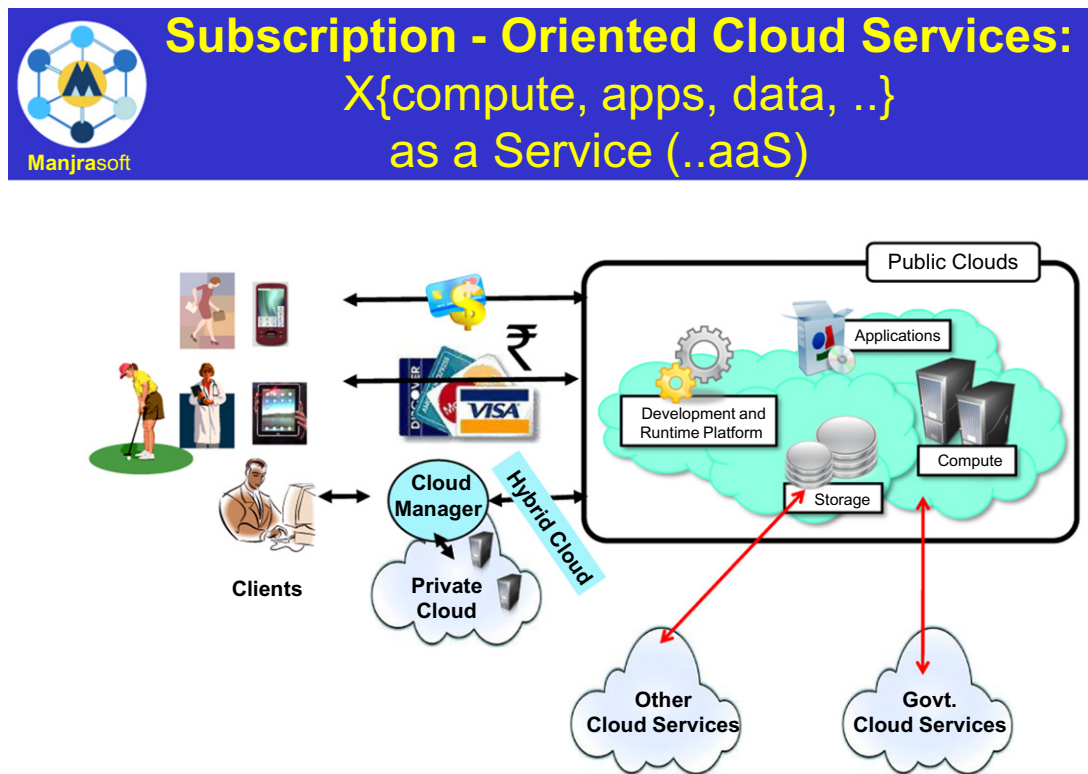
M
Manjrasoft

Subscription - Oriented Cloud Services:
X{compute, apps, data, ..}
as a Service (..aaS)

$
₹
DISCOVER
VISA

Public Clouds

Applications

Development and Runtime Platform

Compute

Storage

Cloud Manager

Hybrid Cloud

Private Cloud

Clients

Other Cloud Services

Govt. Cloud Services